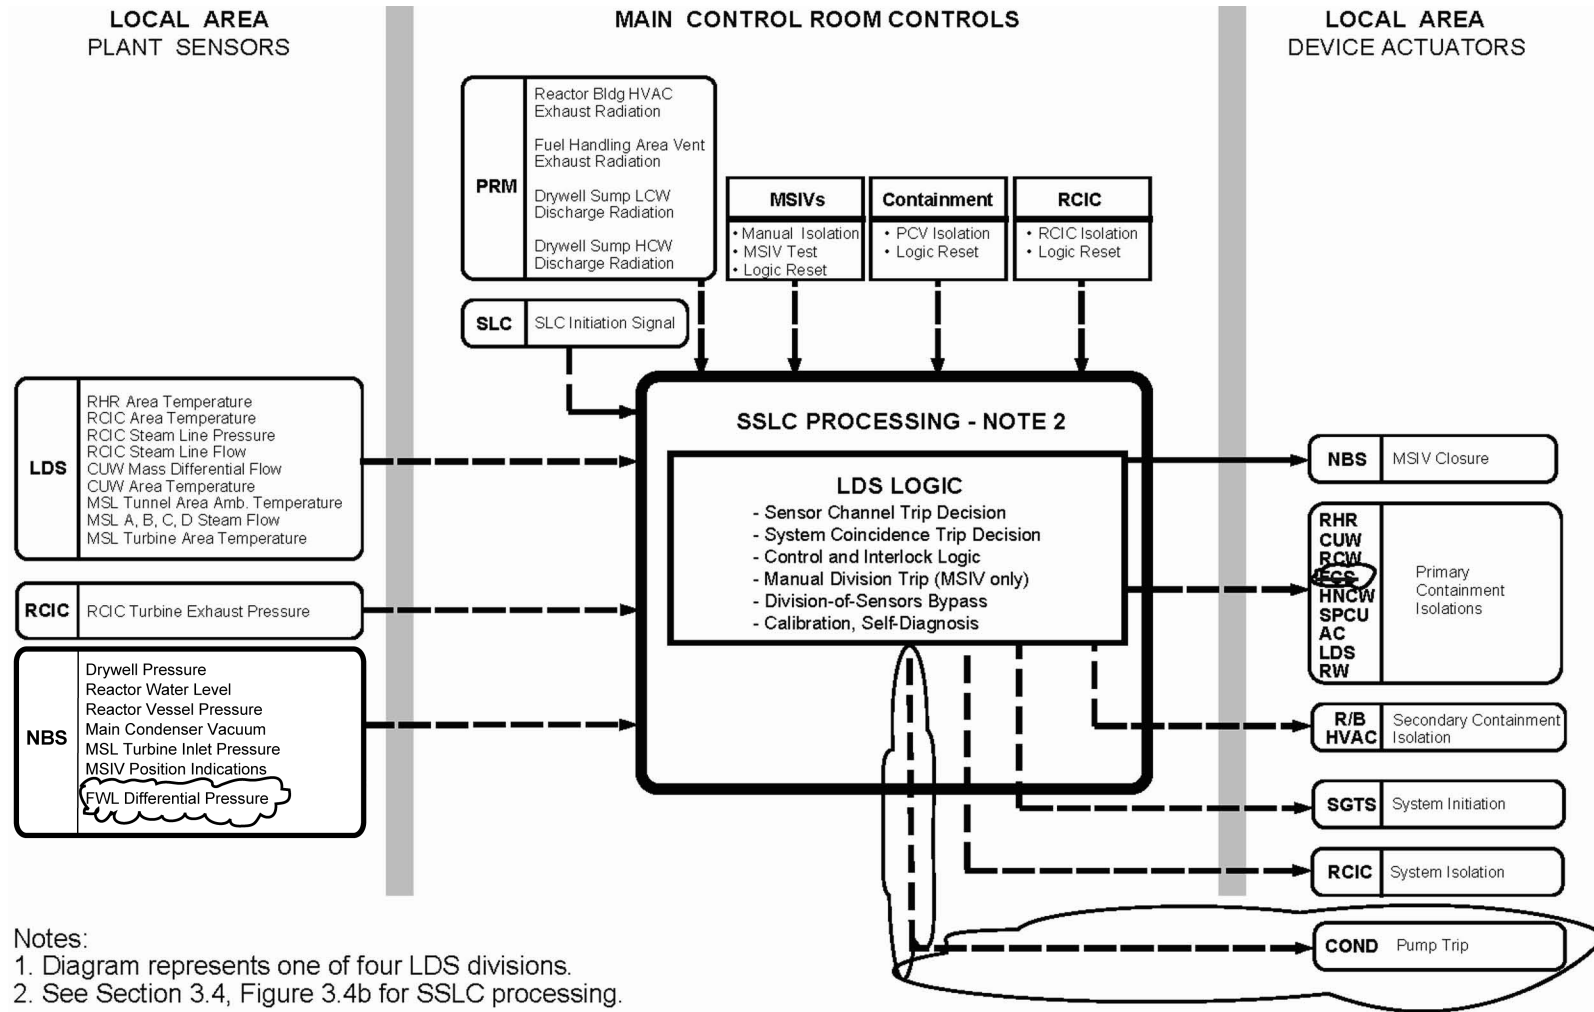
LOCAL AREA
PLANT SENSORS

MAIN CONTROL ROOM CONTROLS

LOCAL AREA
DEVICE ACTUATORS

PRM
Reactor Bldg HVAC Exhaust Radiation
Fuel Handling Area Vent Exhaust Radiation
Drywell Sump LCW Discharge Radiation
Drywell Sump HCW Discharge Radiation

SLC
SLC Initiation Signal

MSIVs
• Manual Isolation
• MSIV Test
• Logic Reset

Containment
• PCV Isolation
• Logic Reset

RCIC
• RCIC Isolation
• Logic Reset

LDS
RHR Area Temperature
RCIC Area Temperature
RCIC Steam Line Pressure
RCIC Steam Line Flow
CUW Mass Differential Flow
CUW Area Temperature
MSL Tunnel Area Amb. Temperature
MSL A, B, C, D Steam Flow
MSL Turbine Area Temperature

RCIC
RCIC Turbine Exhaust Pressure

NBS
Drywell Pressure
Reactor Water Level
Reactor Vessel Pressure
Main Condenser Vacuum
MSL Turbine Inlet Pressure
MSIV Position Indications
FWL Differential Pressure

SSLC PROCESSING - NOTE 2

LDS LOGIC
- Sensor Channel Trip Decision
- System Coincidence Trip Decision
- Control and Interlock Logic
- Manual Division Trip (MSIV only)
- Division-of-Sensors Bypass
- Calibration, Self-Diagnosis

NBS
MSIV Closure

RHR
CUW
RCW
FCS
HNCW
SPCU
AC
LDS
RW
Primary Containment Isolations

R/B HVAC
Secondary Containment Isolation

SGTS
System Initiation

RCIC
System Isolation

COND
Pump Trip

Notes:
1. Diagram represents one of four LDS divisions.
2. See Section 3.4, Figure 3.4b for SSLC processing.